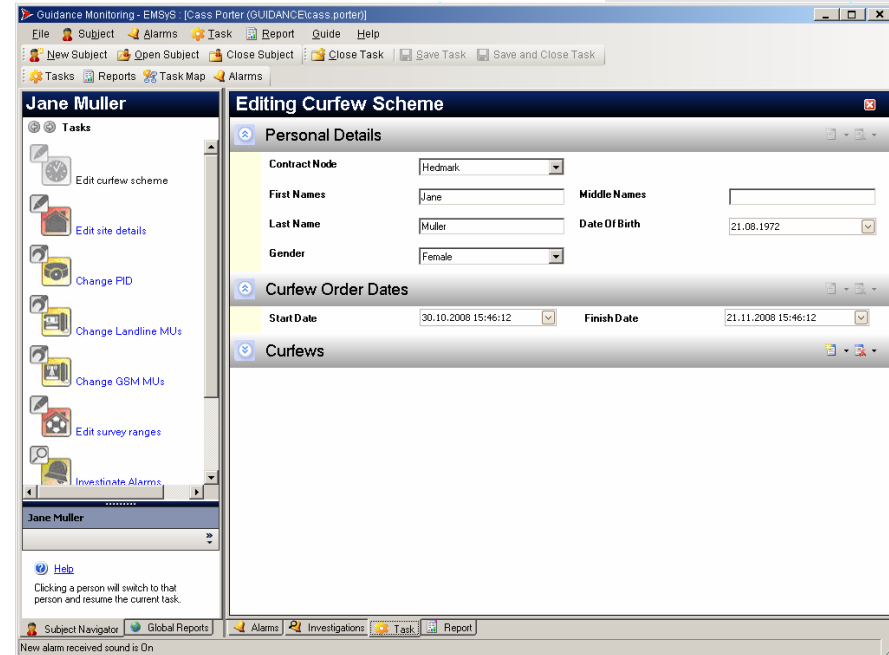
Guidance Monitoring - EMSyS : [Cass Porter (GUIDANCE\cass.porter)]

File Subject Alarms Task Report Guide Help

New Subject Open Subject Close Subject Close Task Save Task Save and Close Task

Tasks Reports Task Map Alarms

Jane Muller

Tasks

Edit curfew scheme

Edit site details

Change PID

Change Landline MUs

Change GSM MUs

Edit survey ranges

Investigate Alarms

Jane Muller

Help

Clicking a person will switch to that person and resume the current task.

Subject Navigator Global Reports

Editing Curfew Scheme

Personal Details

| | | | |
|---|---|---|---|
| Contract Node | Hedmark | | |
| First Names | Jane | Middle Names | |
| Last Name | Muller | Date Of Birth | 21.08.1972 |
| Gender | Female | | |

Curfew Order Dates

| | | | |
|---|---|---|---|
| Start Date | 30.10.2008 15:46:12 | Finish Date | 21.11.2008 15:46:12 |

Curfews

Alarms Investigations Task Report

New alarm received sound is On